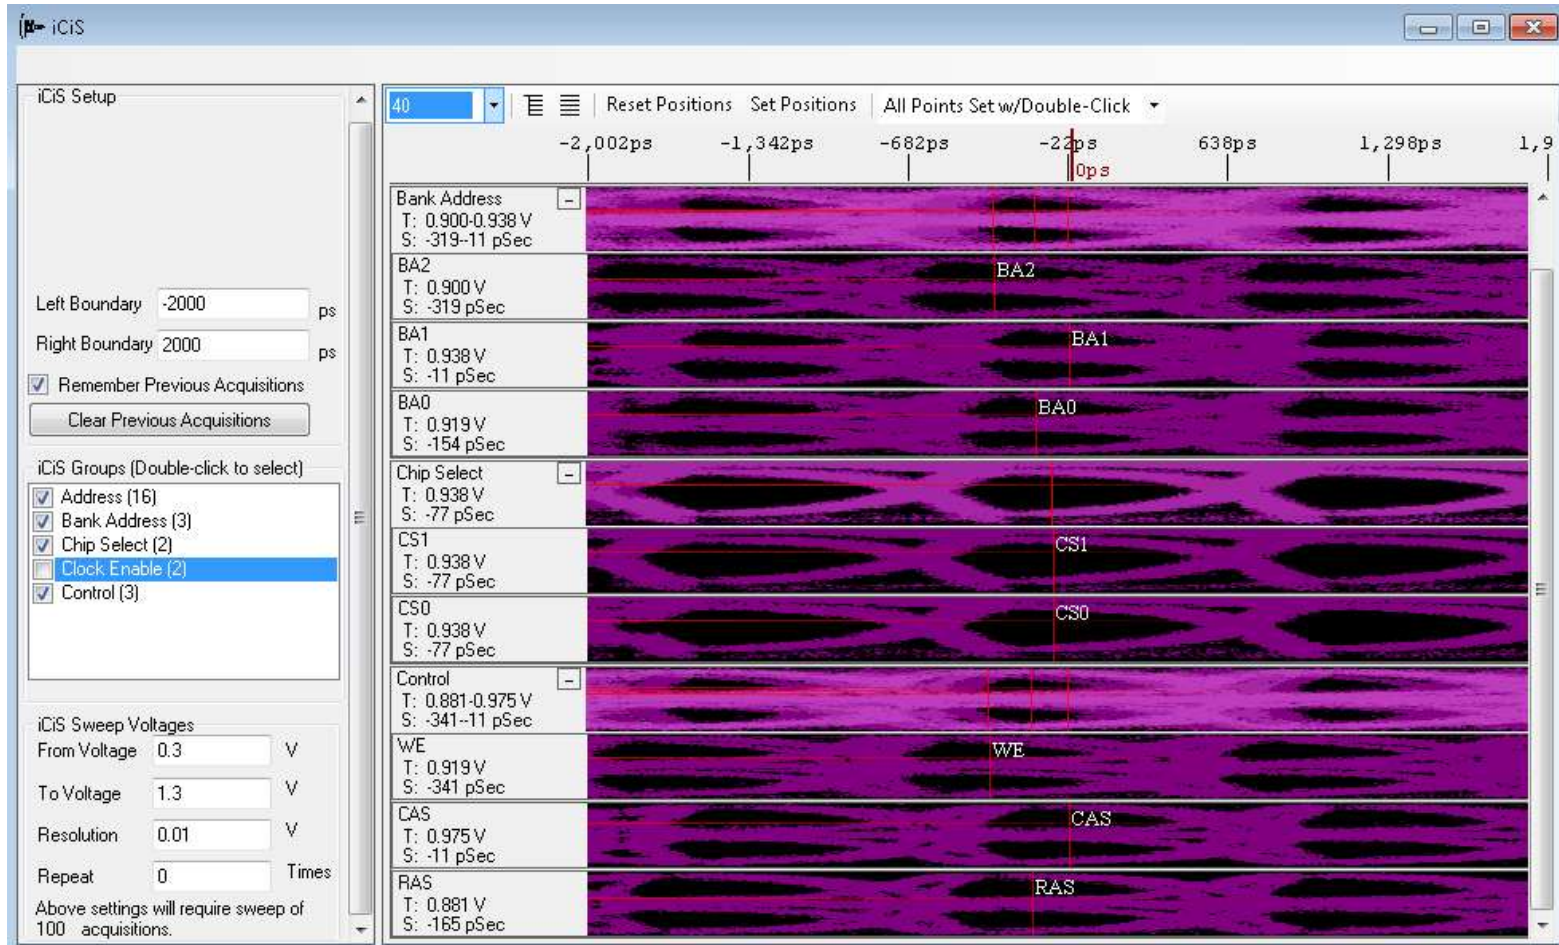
iCiS

iCiS Setup

Left Boundary -2000 ps

Right Boundary 2000 ps

Remember Previous Acquisitions

Clear Previous Acquisitions

iCiS Groups (Double-click to select)

Address (16)
Bank Address (3)
Chip Select (2)
Clock Enable (2)
Control (3)

iCiS Sweep Voltages

From Voltage 0.3 V

To Voltage 1.3 V

Resolution 0.01 V

Repeat 0 Times

Above settings will require sweep of 100 acquisitions.

40 Reset Positions Set Positions All Points Set w/Double-Click

-2,002ps -1,342ps -682ps -22ps 0ps 638ps 1,298ps 1,9

Bank Address
T: 0.900-0.938 V
S: -319--11 pSec

BA2
T: 0.900 V
S: -319 pSec
BA2

BA1
T: 0.938 V
S: -11 pSec
BA1

BA0
T: 0.919 V
S: -154 pSec
BA0

Chip Select
T: 0.938 V
S: -77 pSec

CS1
T: 0.938 V
S: -77 pSec
CS1

CS0
T: 0.938 V
S: -77 pSec
CS0

Control
T: 0.881-0.975 V
S: -341--11 pSec

WE
T: 0.919 V
S: -341 pSec
WE

CAS
T: 0.975 V
S: -11 pSec
CAS

RAS
T: 0.881 V
S: -165 pSec
RAS